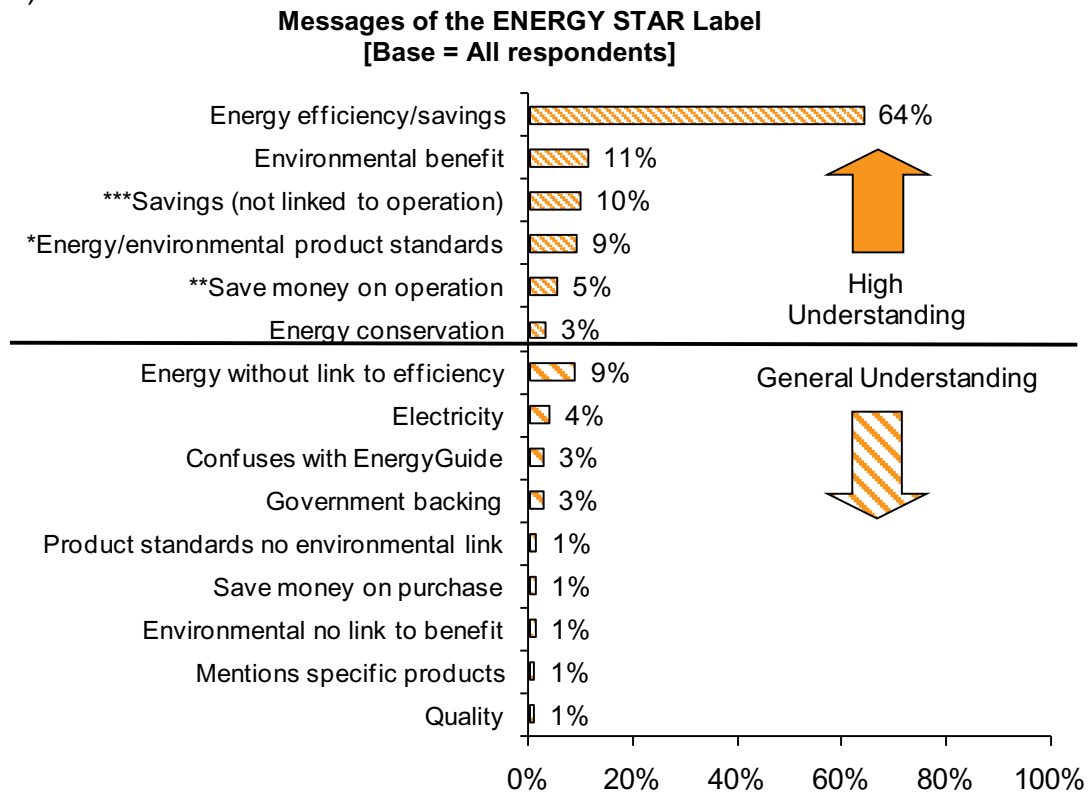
Messages of the ENERGY STAR Label
[Base = All respondents]

Energy efficiency/savings 64%
Environmental benefit 11%
***Savings (not linked to operation) 10%
*Energy/environmental product standards 9%
**Save money on operation 5%
Energy conservation 3%
Energy without link to efficiency 9%
Electricity 4%
Confuses with EnergyGuide 3%
Government backing 3%
Product standards no environmental link 1%
Save money on purchase 1%
Environmental no link to benefit 1%
Mentions specific products 1%
Quality 1%

High Understanding

General Understanding

0% 20% 40% 60% 80% 100%